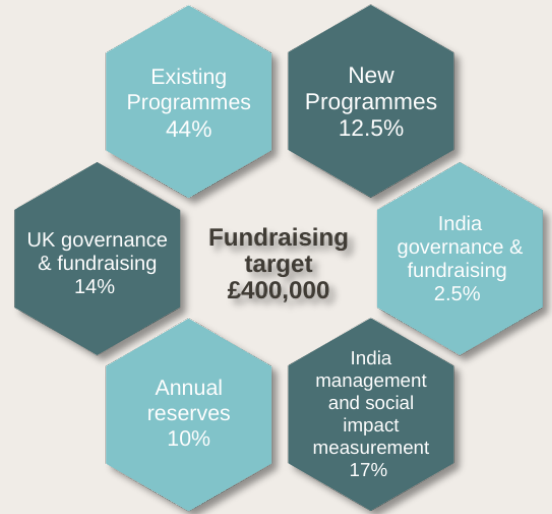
Fundraising target £400,000

Existing Programmes 44%

New Programmes 12.5%

India governance & fundraising 2.5%

India management and social impact measurement 17%

Annual reserves 10%

UK governance & fundraising 14%